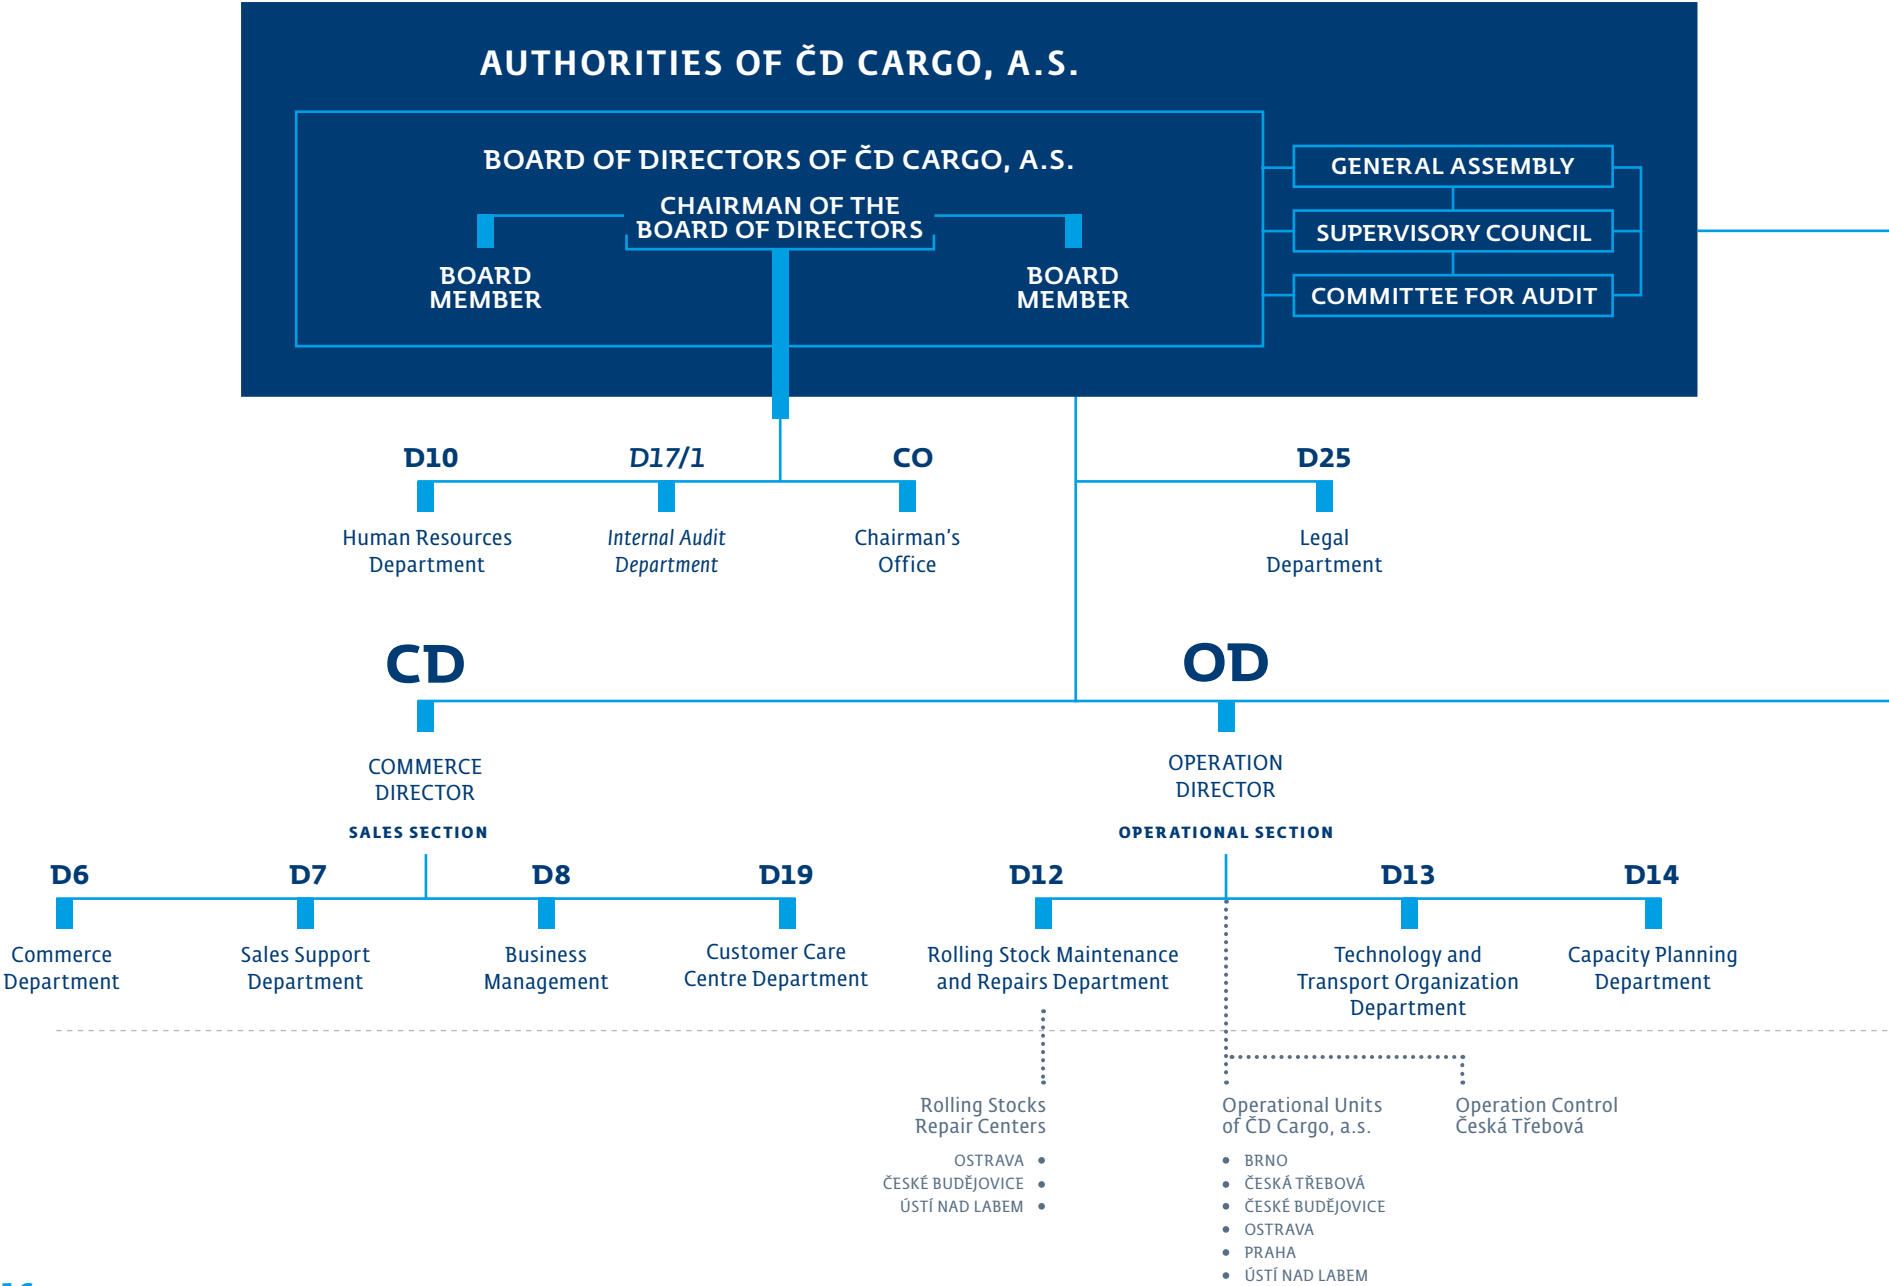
AUTHORITIES OF ČD CARGO, A.S.

BOARD OF DIRECTORS OF ČD CARGO, A.S.

CHAIRMAN OF THE BOARD OF DIRECTORS

BOARD MEMBER

BOARD MEMBER

GENERAL ASSEMBLY

SUPERVISORY COUNCIL

COMMITTEE FOR AUDIT

D10
Human Resources Department

D17/1
Internal Audit Department

CO
Chairman's Office

D25
Legal Department

CD
COMMERCE DIRECTOR

SALES SECTION

OD
OPERATION DIRECTOR

OPERATIONAL SECTION

D6
Commerce Department

D7
Sales Support Department

D8
Business Management

D19
Customer Care Centre Department

D12
Rolling Stock Maintenance and Repairs Department

D13
Technology and Transport Organization Department

D14
Capacity Planning Department

Rolling Stocks Repair Centers
OSTRAVA
ČESKÉ BUDĚJOVICE
ÚSTÍ NAD LABEM

Operational Units of ČD Cargo, a.s.
BRNO
ČESKÁ TŘEBOVÁ
ČESKÉ BUDĚJOVICE
OSTRAVA
PRAHA
ÚSTÍ NAD LABEM

Operation Control Česká Třebová